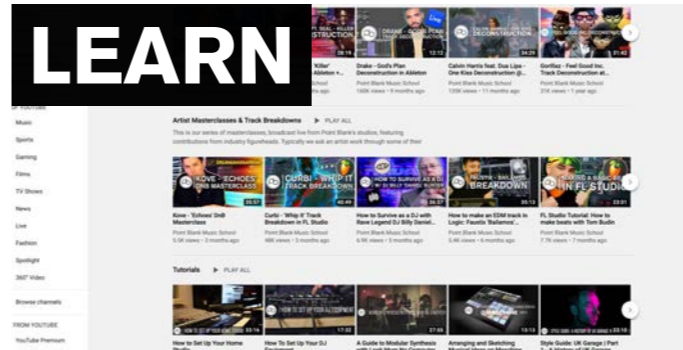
LEARN

'Killer' Drake - God's Plan Deconstruction in Ableton
Point Blank Music School
180K views • 9 months ago

Calvin Harris feat. Dua Lipa - One Kiss Deconstruction
Point Blank Music School
120K views • 11 months ago

Gorillaz - Feel Good Inc. Track Deconstruction at...
Point Blank Music School
31K views • 1 year ago

Music
Sports
Gaming
Films
TV Shows
News
Live
Fashion
Spotlight
360° Video

Browse channels

FROM YOUTUBE
YouTube Premium

Artist Masterclasses & Track Breakdowns PLAY ALL

This is our series of masterclasses, broadcast live from Point Blank's studios, featuring contributions from industry figureheads. Typically we ask an artist work through some of their

Kove - 'Echoes' DnB Masterclass
Point Blank Music School
5.5K views • 3 months ago

Curbi - 'Whip It' Track Breakdown in FL Studio
Point Blank Music School
48K views • 3 months ago

How to Survive as a DJ with Rave Legend DJ Billy Daniel...
Point Blank Music School
4.6K views • 5 months ago

How to make an EDM track in Logic: Faustix 'Bailamos'...
Point Blank Music School
3.4K views • 6 months ago

FL Studio Tutorial: How to make beats with Tom Budin
Point Blank Music School
7.7K views • 7 months ago

Tutorials PLAY ALL

How to Set Up Your Home Studio
How To Set Up Your DJ Equipment
A Guide to Modular Synthesis
Arranging and Sketching Musical Ideas
Style Guide: UK Garage | Part 1: A History of UK Garage